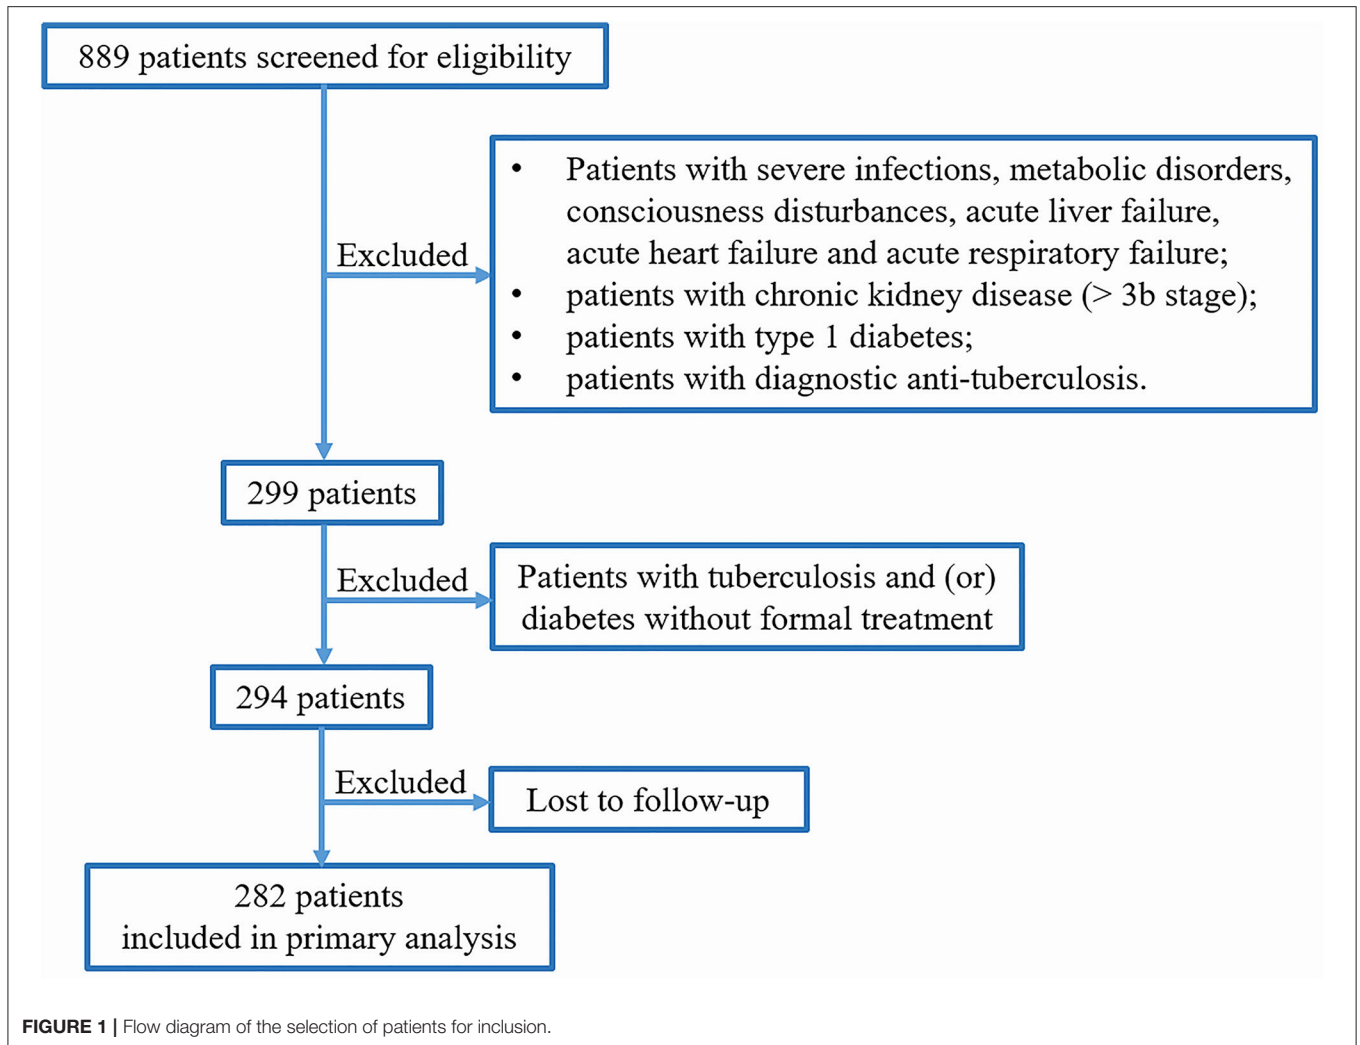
889 patients screened for eligibility

Excluded

- Patients with severe infections, metabolic disorders, consciousness disturbances, acute liver failure, acute heart failure and acute respiratory failure;
- patients with chronic kidney disease (> 3b stage);
- patients with type 1 diabetes;
- patients with diagnostic anti-tuberculosis.

299 patients

Excluded

Patients with tuberculosis and (or) diabetes without formal treatment

294 patients

Excluded

Lost to follow-up

282 patients included in primary analysis

**FIGURE 1 |** Flow diagram of the selection of patients for inclusion.